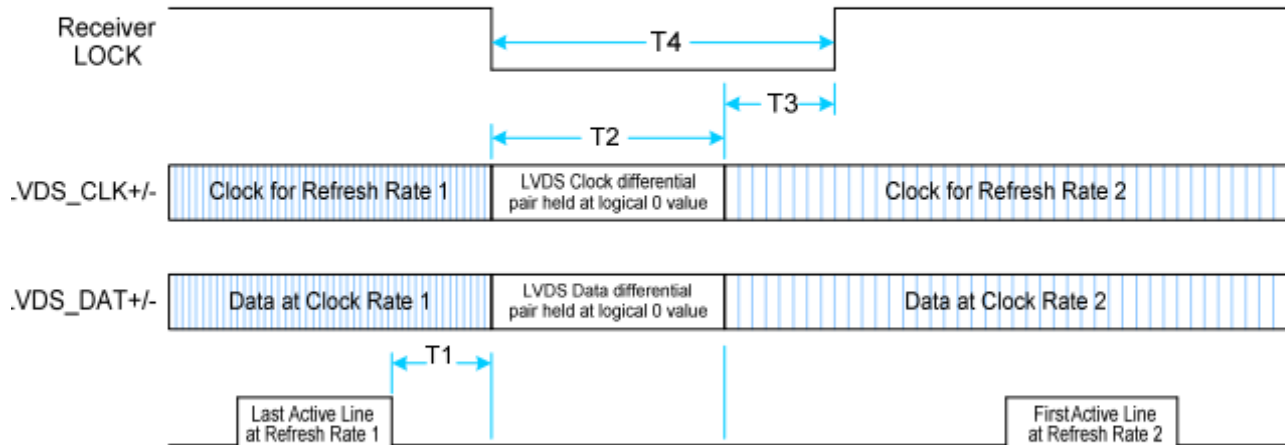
Receiver LOCK

T4

T3

T2

.VDS_CLK+/-

Clock for Refresh Rate 1

LVDS Clock differential pair held at logical 0 value

Clock for Refresh Rate 2

.VDS_DAT+/-

Data at Clock Rate 1

LVDS Data differential pair held at logical 0 value

Data at Clock Rate 2

T1

Last Active Line at Refresh Rate 1

First Active Line at Refresh Rate 2